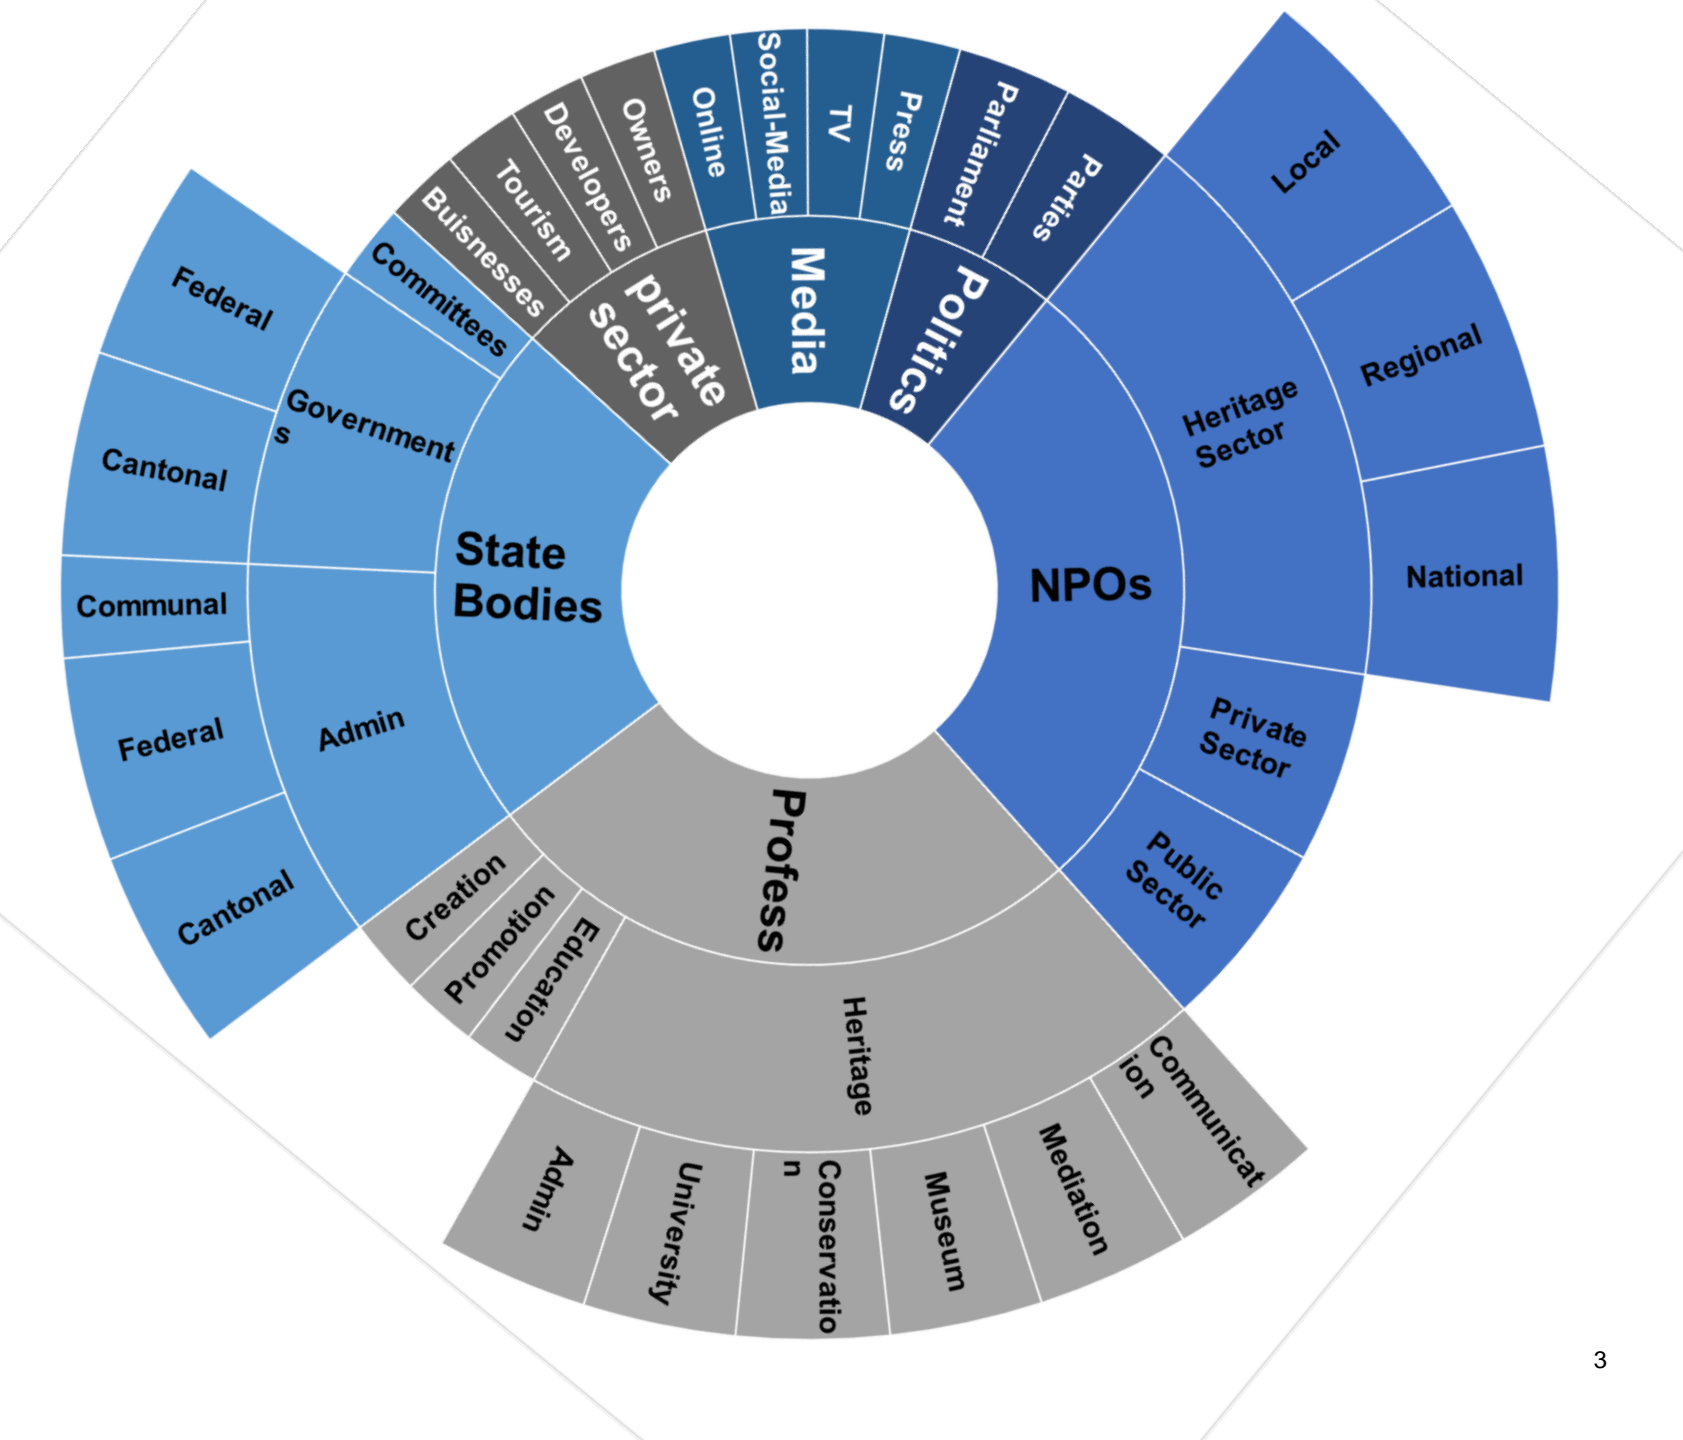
Buisnesses
Tourism
Developers
Owners
Online
Social-Media
TV
Press
Parliament
Parties
private sector
Media
Politics
Local
Regional
National
Heritage Sector
NPOs
Private Sector
Public Sector
Committees
Federal
Government s
Cantonal
State Bodies
Communal
Federal
Admin
Cantonal
Profess
Creation
Promotion
Education
Heritage
Communicat ion
Admin
University
Conservatio n
Museum
Mediation
3